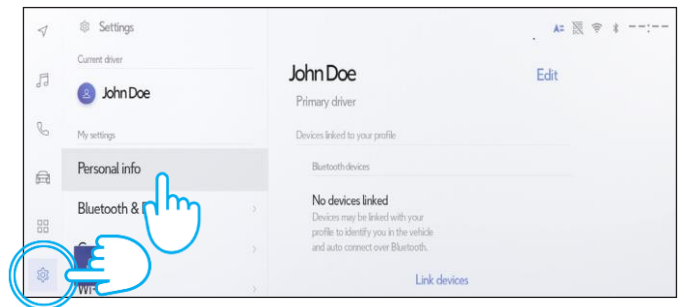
Settings

Current driver

John Doe

My settings

Personal info

Bluetooth & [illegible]

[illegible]

Wi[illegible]

John Doe

Edit

Primary driver

Devices linked to your profile

Bluetooth devices

No devices linked

Devices may be linked with your profile to identify you in the vehicle and auto connect over Bluetooth.

Link devices

--:--